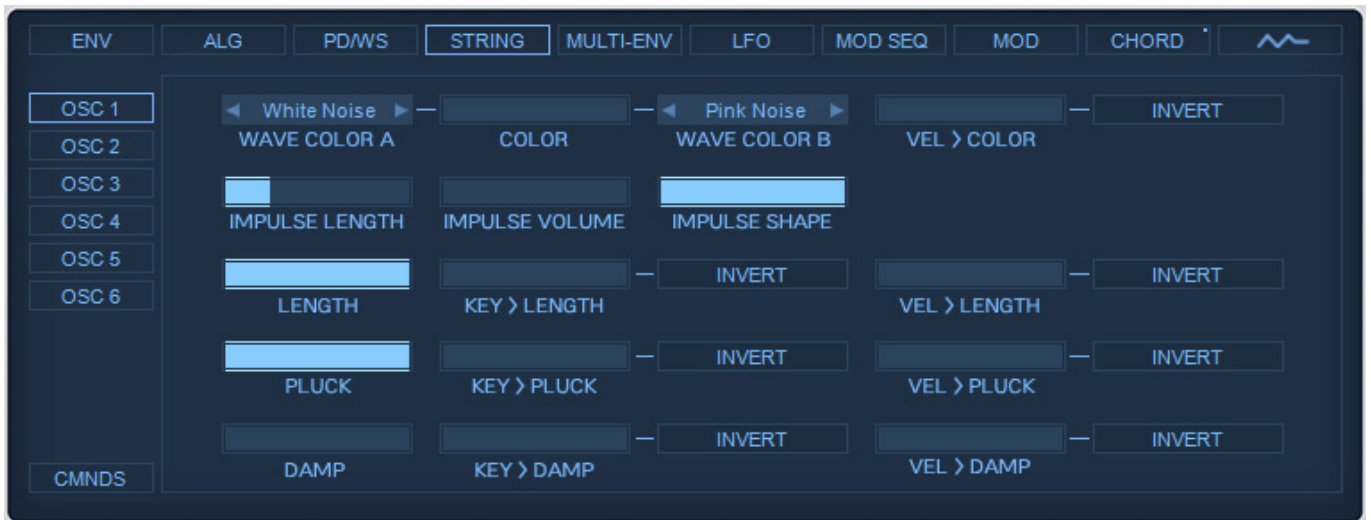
ENV ALG PD/WS STRING MULTI-ENV LFO MOD SEQ MOD CHORD

OSC 1
OSC 2
OSC 3
OSC 4
OSC 5
OSC 6

White Noise
WAVE COLOR A
COLOR
Pink Noise
WAVE COLOR B
VEL > COLOR
INVERT

IMPULSE LENGTH
IMPULSE VOLUME
IMPULSE SHAPE

LENGTH
KEY > LENGTH
INVERT
VEL > LENGTH
INVERT

PLUCK
KEY > PLUCK
INVERT
VEL > PLUCK
INVERT

DAMP
KEY > DAMP
INVERT
VEL > DAMP
INVERT

CMNDS